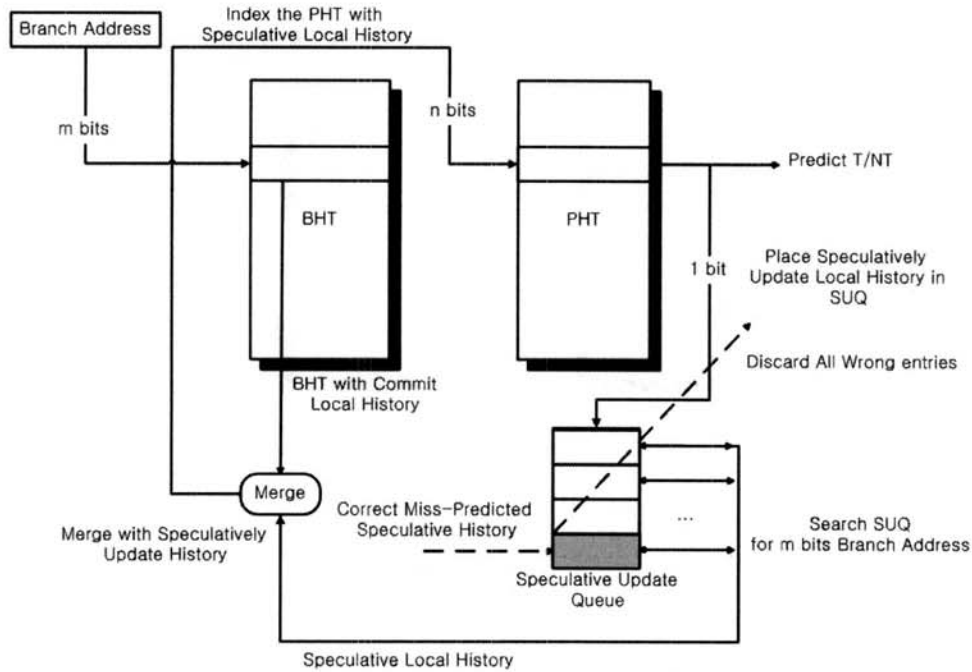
Branch Address

Index the PHT with Speculative Local History

m bits

n bits

BHT

PHT

Predict T/NT

1 bit

Place Speculatively Update Local History in SUQ

Discard All Wrong entries

BHT with Commit Local History

Merge

Correct Miss-Predicted Speculative History

...

Search SUQ for m bits Branch Address

Merge with Speculatively Update History

Speculative Update Queue

Speculative Local History